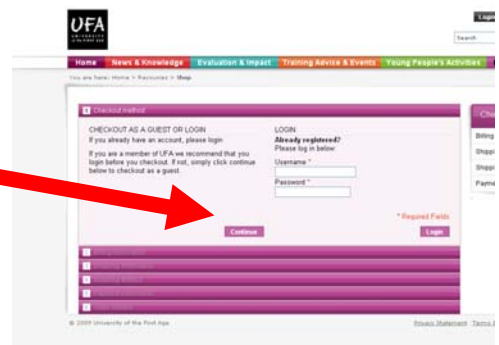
UFA
UNIVERSITY of the FIRST AGE

Login

Search

Home News & Knowledge Evaluation & Impact Training Advice & Events Young People's Activities

You are here: Home > Resources > Shop

Checkout method

CHECKOUT AS A GUEST OR LOGIN
If you already have an account, please login.

If you are a member of UFA we recommend that you login before you checkout. If not, simply click continue below to checkout as a guest.

LOGIN
Already registered?
Please log in below

Username *

Password *

* Required Fields

Continue

Login

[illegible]
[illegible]
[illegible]
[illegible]
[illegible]

Ch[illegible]
Billing
Shippi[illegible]
Shippi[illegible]
Payme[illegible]

© 2009 University of the First Age

Privacy Statement Terms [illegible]